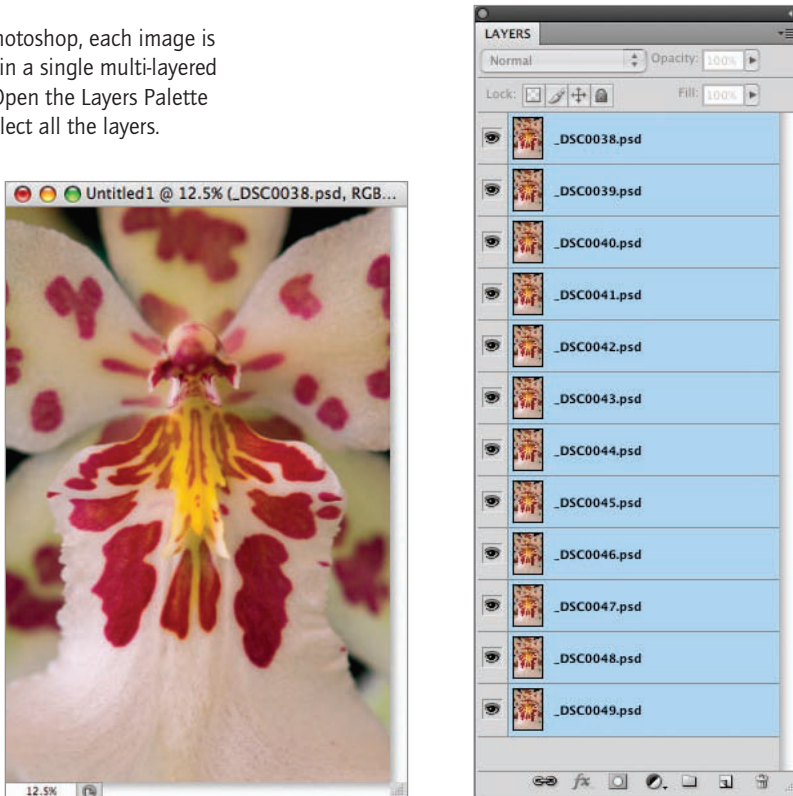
hotoshop, each image is in a single multi-layered Open the Layers Palette elect all the layers.

Untitled1 @ 12.5% (_DSC0038.psd, RGB...

12.5%

LAYERS

Normal

Opacity: 100%

Lock:

Fill: 100%

_DSC0038.psd

_DSC0039.psd

_DSC0040.psd

_DSC0041.psd

_DSC0042.psd

_DSC0043.psd

_DSC0044.psd

_DSC0045.psd

_DSC0046.psd

_DSC0047.psd

_DSC0048.psd

_DSC0049.psd

fx